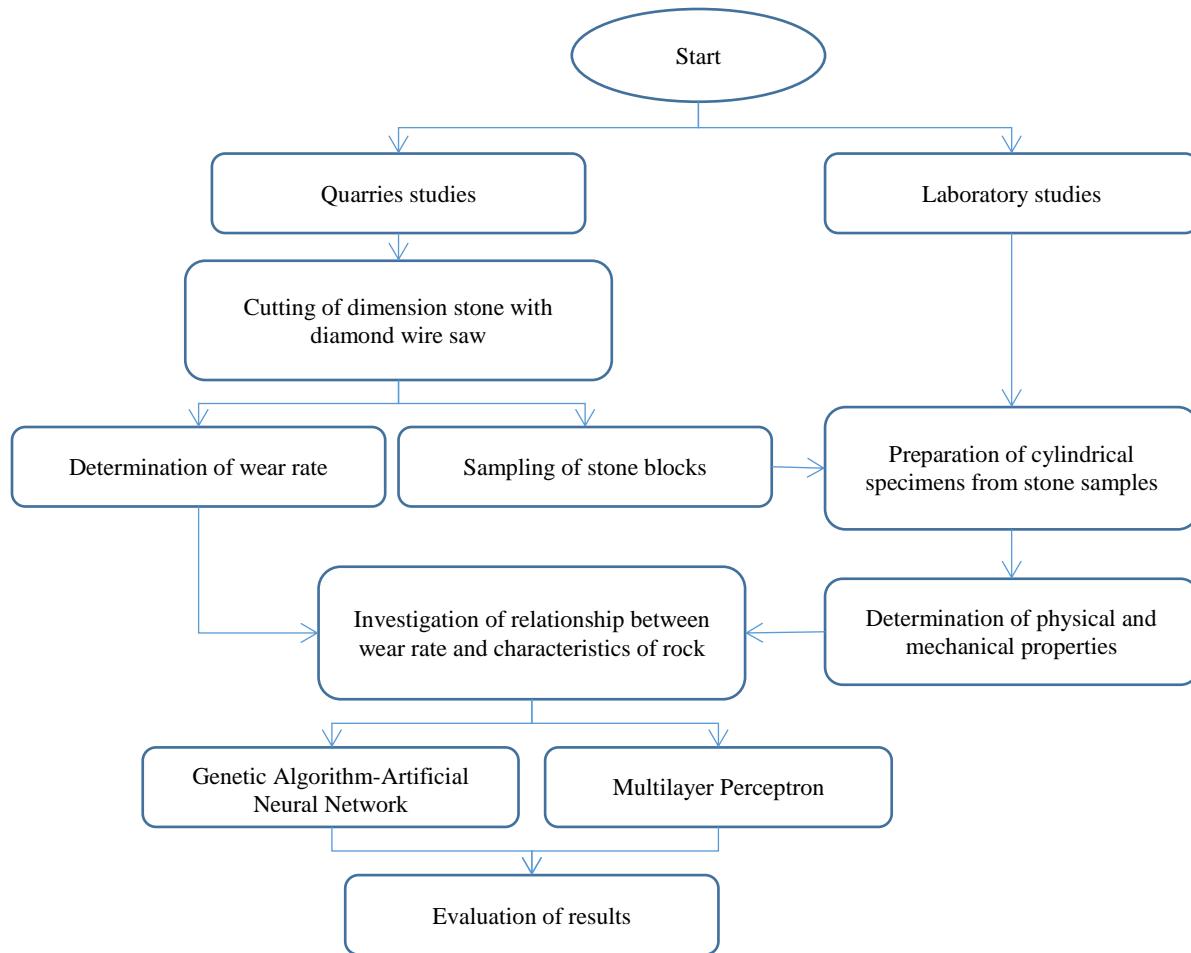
Start

Quarries studies

Laboratory studies

Cutting of dimension stone with diamond wire saw

Determination of wear rate

Sampling of stone blocks

Preparation of cylindrical specimens from stone samples

Investigation of relationship between wear rate and characteristics of rock

Determination of physical and mechanical properties

Genetic Algorithm-Artificial Neural Network

Multilayer Perceptron

Evaluation of results